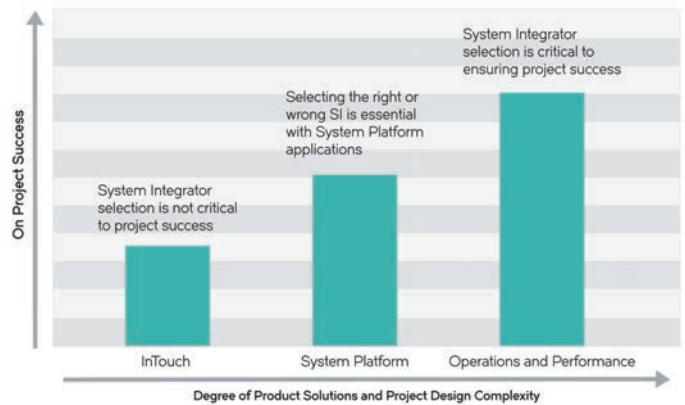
On Project Success

System Integrator selection is not critical to project success

Selecting the right or wrong SI is essential with System Platform applications

System Integrator selection is critical to ensuring project success

InTouch

System Platform

Operations and Performance

Degree of Product Solutions and Project Design Complexity